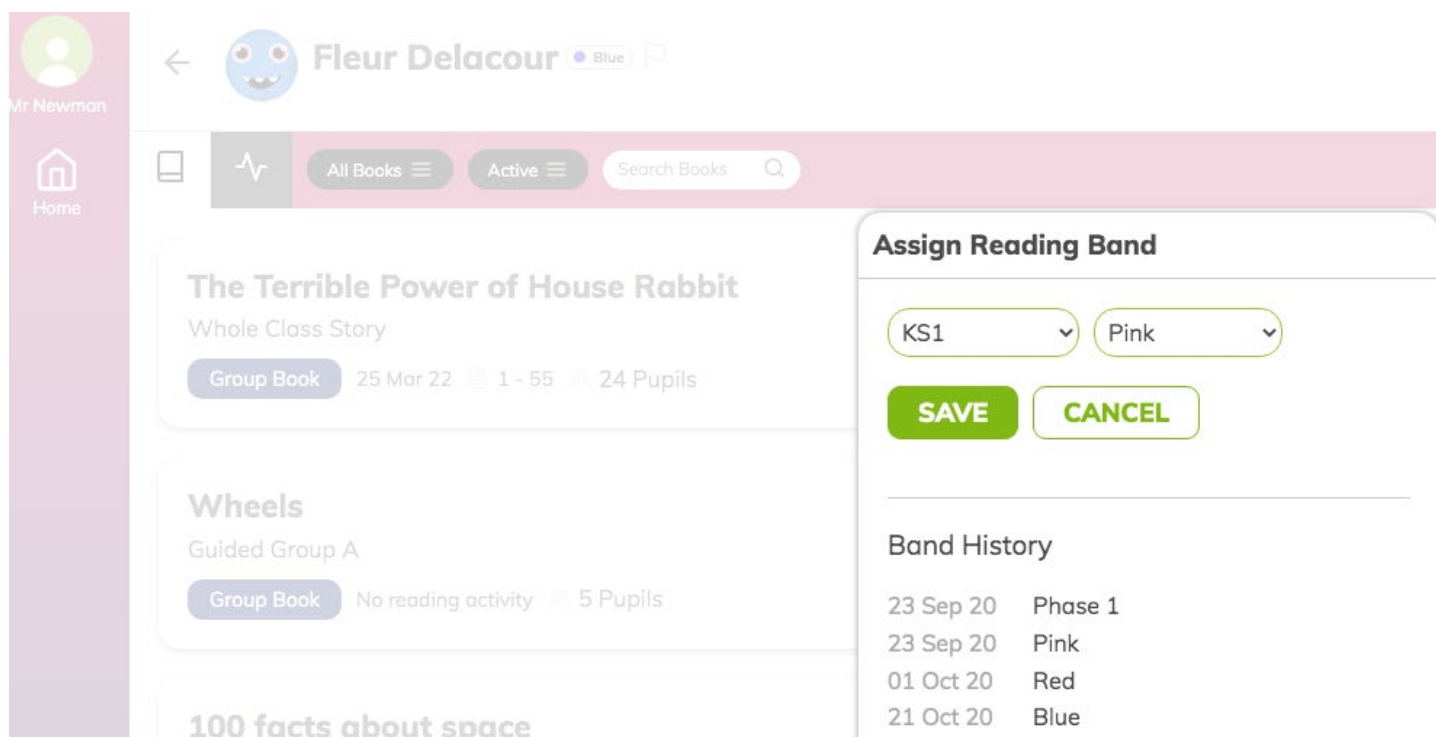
Mr Newman

Home

Fleur Delacour Blue

All Books

Active

Search Books

The Terrible Power of House Rabbit

Whole Class Story

Group Book 25 Mar 22 1 - 55 24 Pupils

Wheels

Guided Group A

Group Book No reading activity 5 Pupils

100 facts about space

Assign Reading Band

KS1

Pink

SAVE

CANCEL

Band History

| | |
|---|---|
| 23 Sep 20 | Phase 1 |
| 23 Sep 20 | Pink |
| 01 Oct 20 | Red |
| 21 Oct 20 | Blue |